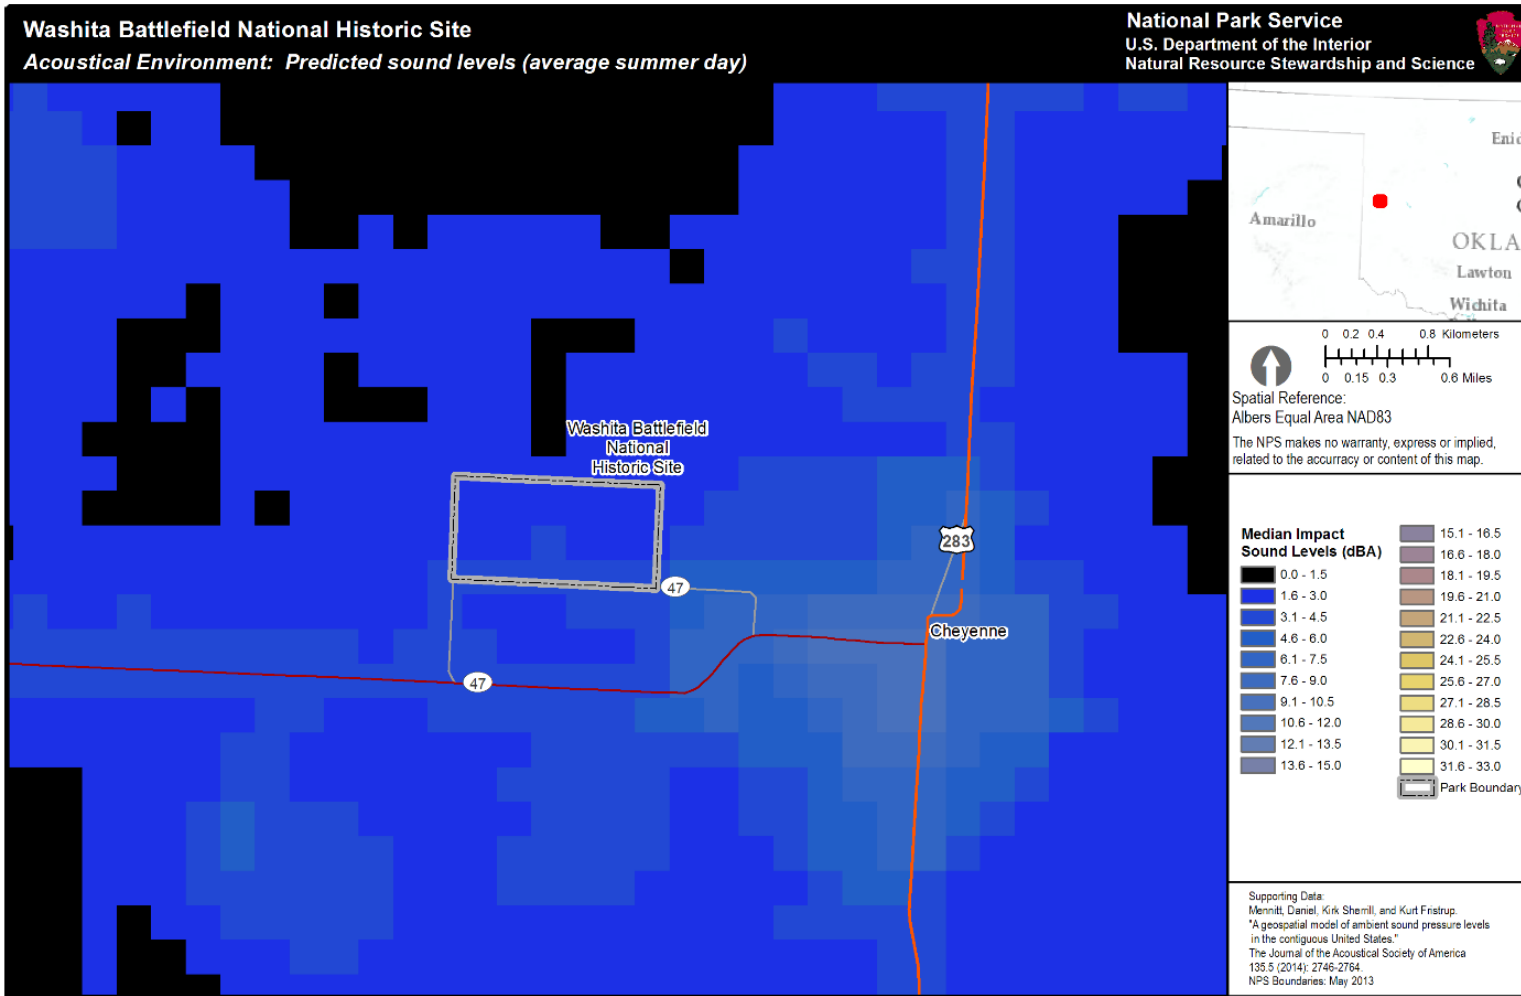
Washita Battlefield National Historic Site
Acoustical Environment: Predicted sound levels (average summer day)

National Park Service
U.S. Department of the Interior
Natural Resource Stewardship and Science

Enid
Amarillo
OKLA
Lawton
Wichita

0 0.2 0.4 0.8 Kilometers
0 0.15 0.3 0.6 Miles

Spatial Reference:
Albers Equal Area NAD83

The NPS makes no warranty, express or implied, related to the accuracy or content of this map.

Median Impact Sound Levels (dBA)

| | |
|---|---|
| 0.0 - 1.5 | 15.1 - 16.5 |
| 1.6 - 3.0 | 16.6 - 18.0 |
| 3.1 - 4.5 | 18.1 - 19.5 |
| 4.6 - 6.0 | 19.6 - 21.0 |
| 6.1 - 7.5 | 21.1 - 22.5 |
| 7.6 - 9.0 | 22.6 - 24.0 |
| 9.1 - 10.5 | 24.1 - 25.5 |
| 10.6 - 12.0 | 25.6 - 27.0 |
| 12.1 - 13.5 | 27.1 - 28.5 |
| 13.6 - 15.0 | 28.6 - 30.0 |
| | 30.1 - 31.5 |
| | 31.6 - 33.0 |
| | Park Boundary |

Washita Battlefield National Historic Site
47
47
283
Cheyenne

Supporting Data:
Mennitt, Daniel, Kirk Sherrill, and Kurt Fristrup.
"A geospatial model of ambient sound pressure levels in the contiguous United States."
The Journal of the Acoustical Society of America 135.5 (2014): 2746-2764.
NPS Boundaries: May 2013